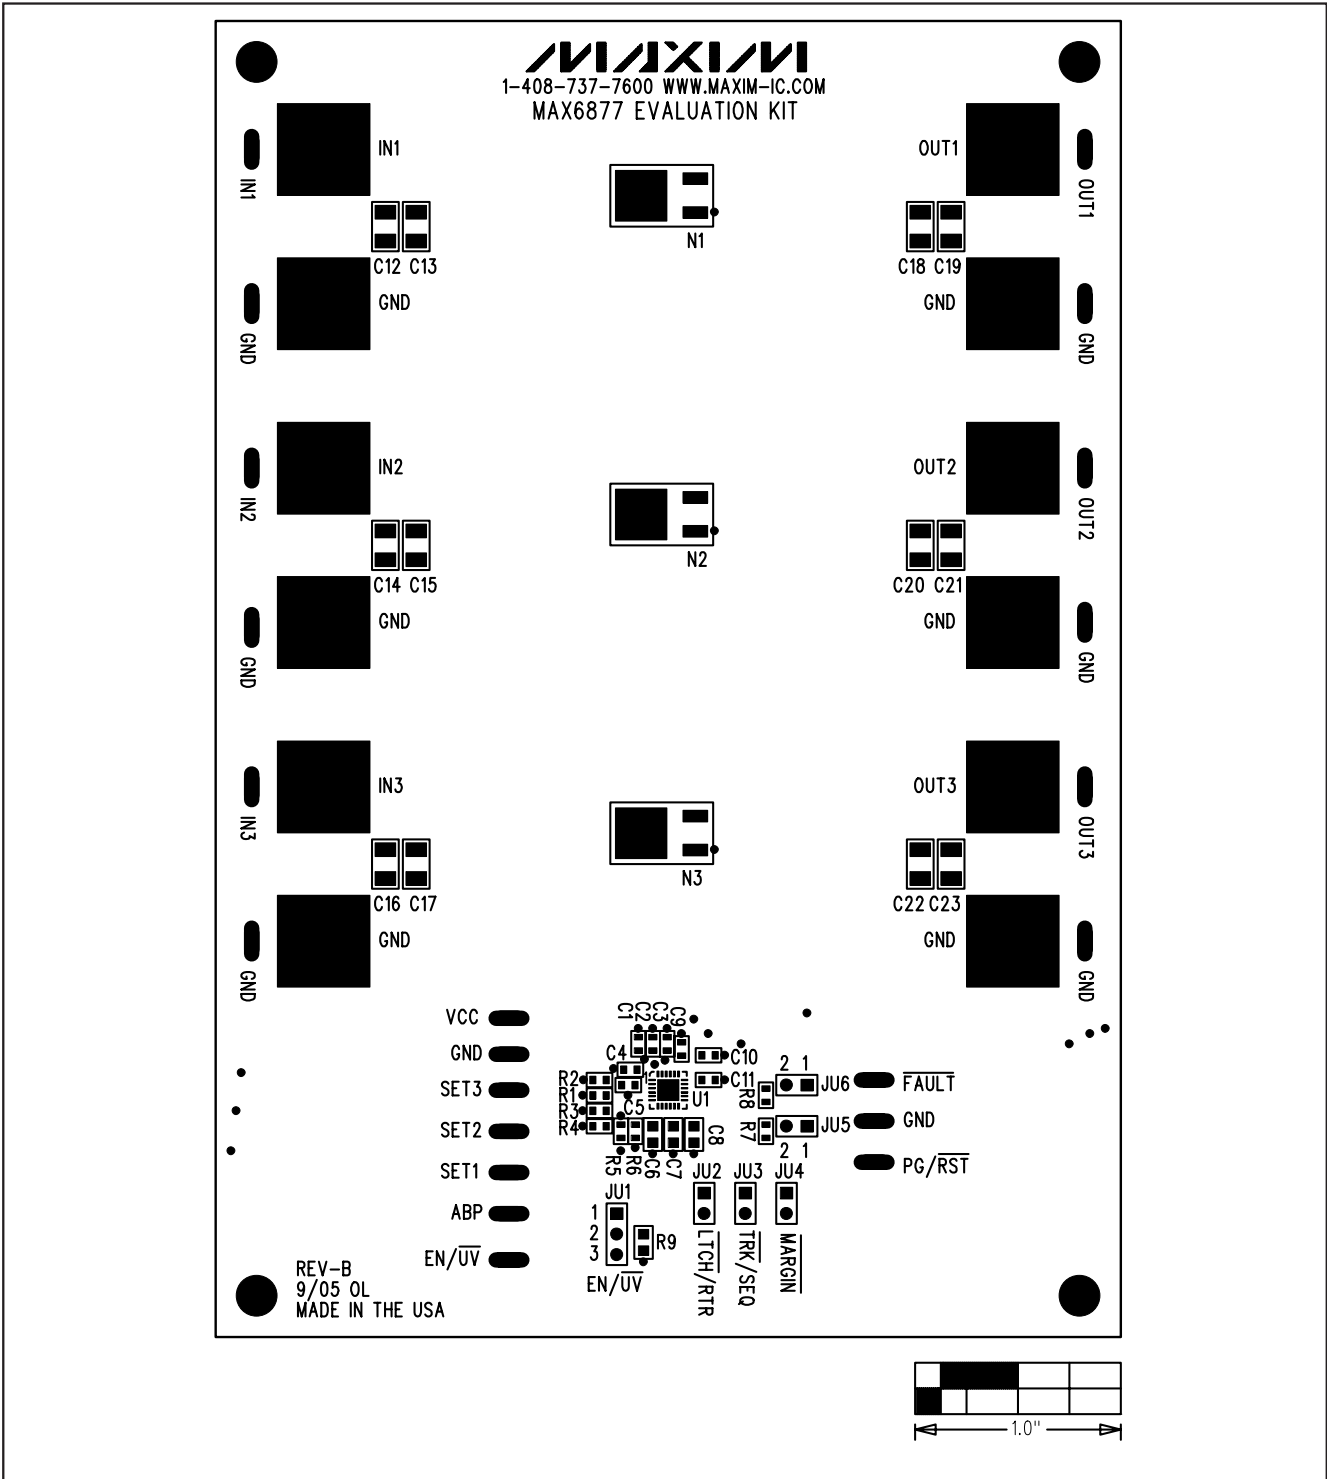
MAXIM
1-408-737-7600 WWW.MAXIM-IC.COM
MAX6877 EVALUATION KIT

IN1
IN1
C12 C13
GND
GND
N1
OUT1
OUT1
C18 C19
GND
GND

IN2
IN2
C14 C15
GND
GND
N2
OUT2
OUT2
C20 C21
GND
GND

IN3
IN3
C16 C17
GND
GND
N3
OUT3
OUT3
C22 C23
GND
GND

VCC
GND
SET3
SET2
SET1
ABP
EN/$\overline{UV}$

C1 C2 C3 C9
C4
C10
C11
R2
R1
R3
R4
C5
U1
C8
R5 R6 C6 C7
R8
R7
2 1
JU6
JU5
2 1
$\overline{FAULT}$
GND
PG/$\overline{RST}$

JU1
1
2
3
R9
EN/$\overline{UV}$
JU2
LTCH/$\overline{RTR}$
JU3
$\overline{TRK}$/SEQ
JU4
$\overline{MARGIN}$

REV-B
9/05 OL
MADE IN THE USA

1.0"